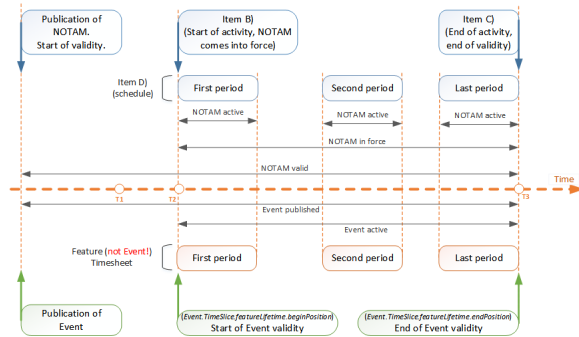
Publication of NOTAM. Start of validity.

Item B) (Start of activity, NOTAM comes into force)

Item C) (End of activity, end of validity)

Item D) (schedule)

First period

Second period

Last period

NOTAM active

NOTAM active

NOTAM active

NOTAM in force

NOTAM valid

Time

T1

T2

T3

Event published

Event active

Feature (not Event!) Timesheet

First period

Second period

Last period

Publication of Event

(Event.TimeSlice.featureLifetime.beginPosition) Start of Event validity

(Event.TimeSlice.featureLifetime.endPosition) End of Event validity